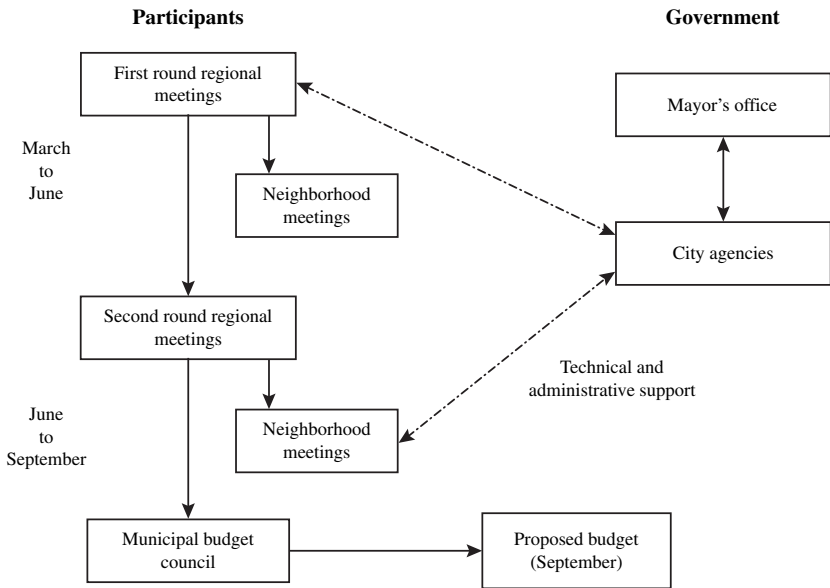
Participants

Government

First round regional meetings

Mayor's office

March to June

Neighborhood meetings

City agencies

Second round regional meetings

Technical and administrative support

June to September

Neighborhood meetings

Municipal budget council

Proposed budget (September)